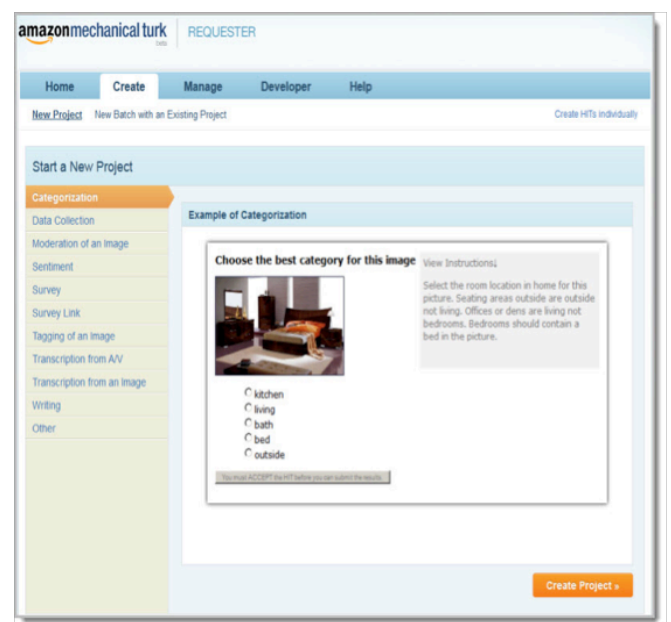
amazonmechanical turk beta | REQUESTER

Home Create Manage Developer Help

New Project New Batch with an Existing Project Create HITs individually

Start a New Project

Categorization
Data Collection
Moderation of an Image
Sentiment
Survey
Survey Link
Tagging of an Image
Transcription from A/V
Transcription from an Image
Writing
Other

Example of Categorization

Choose the best category for this image

View Instructions

Select the room location in home for this picture. Seating areas outside are outside not living. Offices or dens are living not bedrooms. Bedrooms should contain a bed in the picture.

kitchen
living
bath
bed
outside

You must ACCEPT the HIT before you can submit the results.

Create Project »